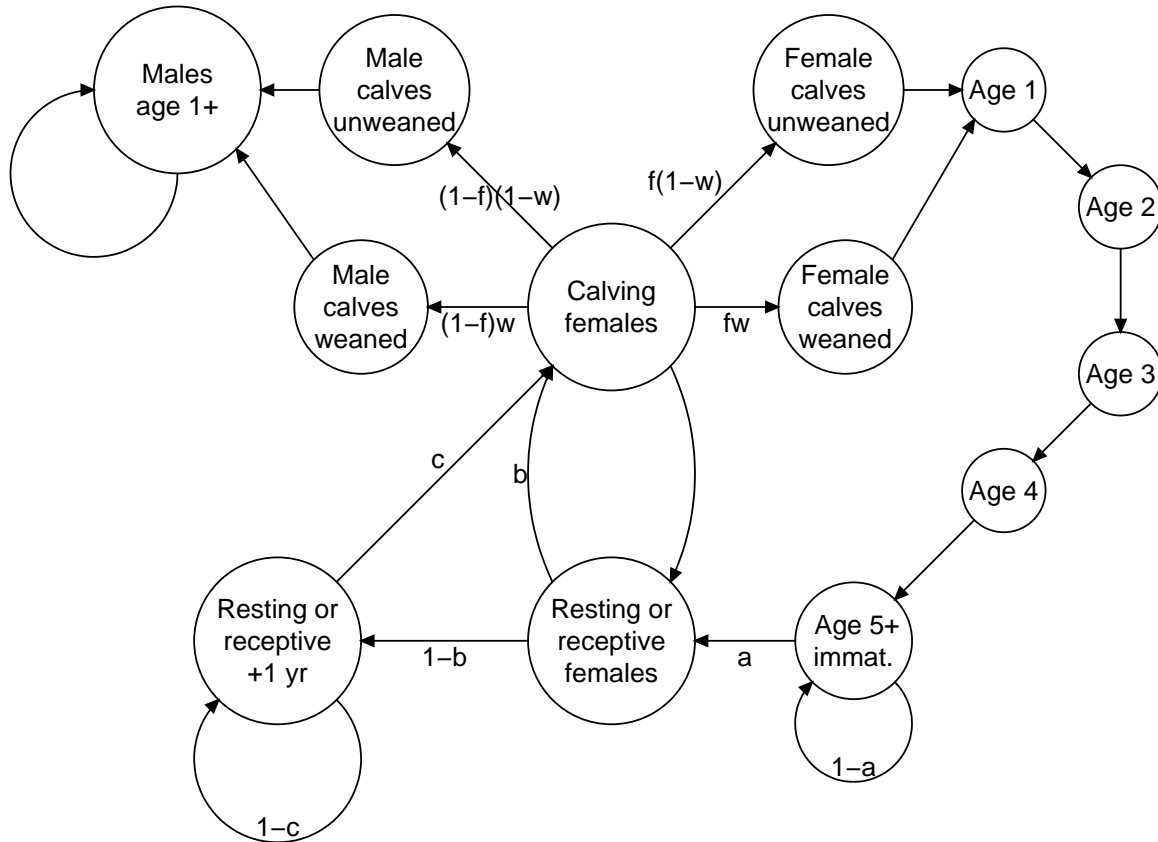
Males age 1+

Male calves unweaned

Female calves unweaned

Age 1

Age 2

(1−f)(1−w)

f(1−w)

Male calves weaned

(1−f)w

Calving females

fw

Female calves weaned

Age 3

c

b

Age 4

Resting or receptive +1 yr

1−b

Resting or receptive females

a

Age 5+ immat.

1−a

1−c